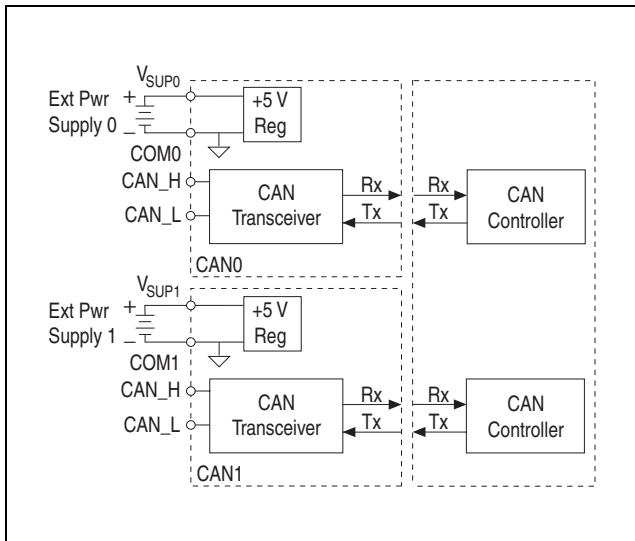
$V_{SUP0}$
Ext Pwr +
Supply 0 _
+5 V Reg
COM0
CAN_H
CAN_L
CAN Transceiver
Rx
Tx
Rx
Tx
CAN Controller
CAN0

$V_{SUP1}$
Ext Pwr +
Supply 1 _
+5 V Reg
COM1
CAN_H
CAN_L
CAN Transceiver
Rx
Tx
Rx
Tx
CAN Controller
CAN1